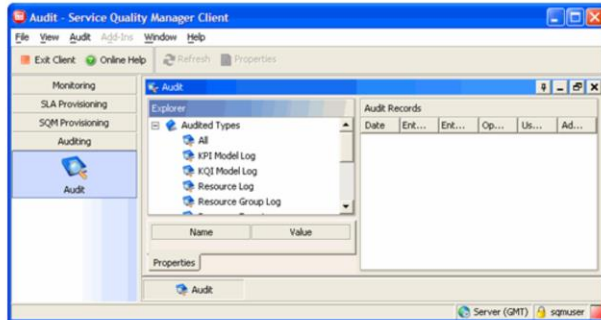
Audit - Service Quality Manager Client

File View Audit Add-Ins Window Help

Exit Client Online Help Refresh Properties

Monitoring
SLA Provisioning
SQM Provisioning
Auditing
Audit

Audit

Explorer

Audited Types
All
KPI Model Log
KQI Model Log
Resource Log
Resource Group Log

| Name | Value |
|---|---|

Properties

Audit Records

| Date | Ent... | Ent... | Op... | Us... | Ad... |
|---|---|---|---|---|---|

Audit

Server (GMT) sqmuser